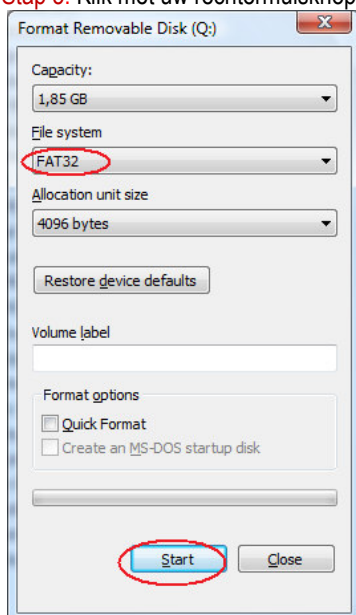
Stap 3: Klik met uw rechtermuisknop

Format Removable Disk (Q:)

Capacity:

1,85 GB

File system

FAT32

Allocation unit size

4096 bytes

Restore device defaults

Volume label

Format options

Quick Format

Create an MS-DOS startup disk

Start

Close